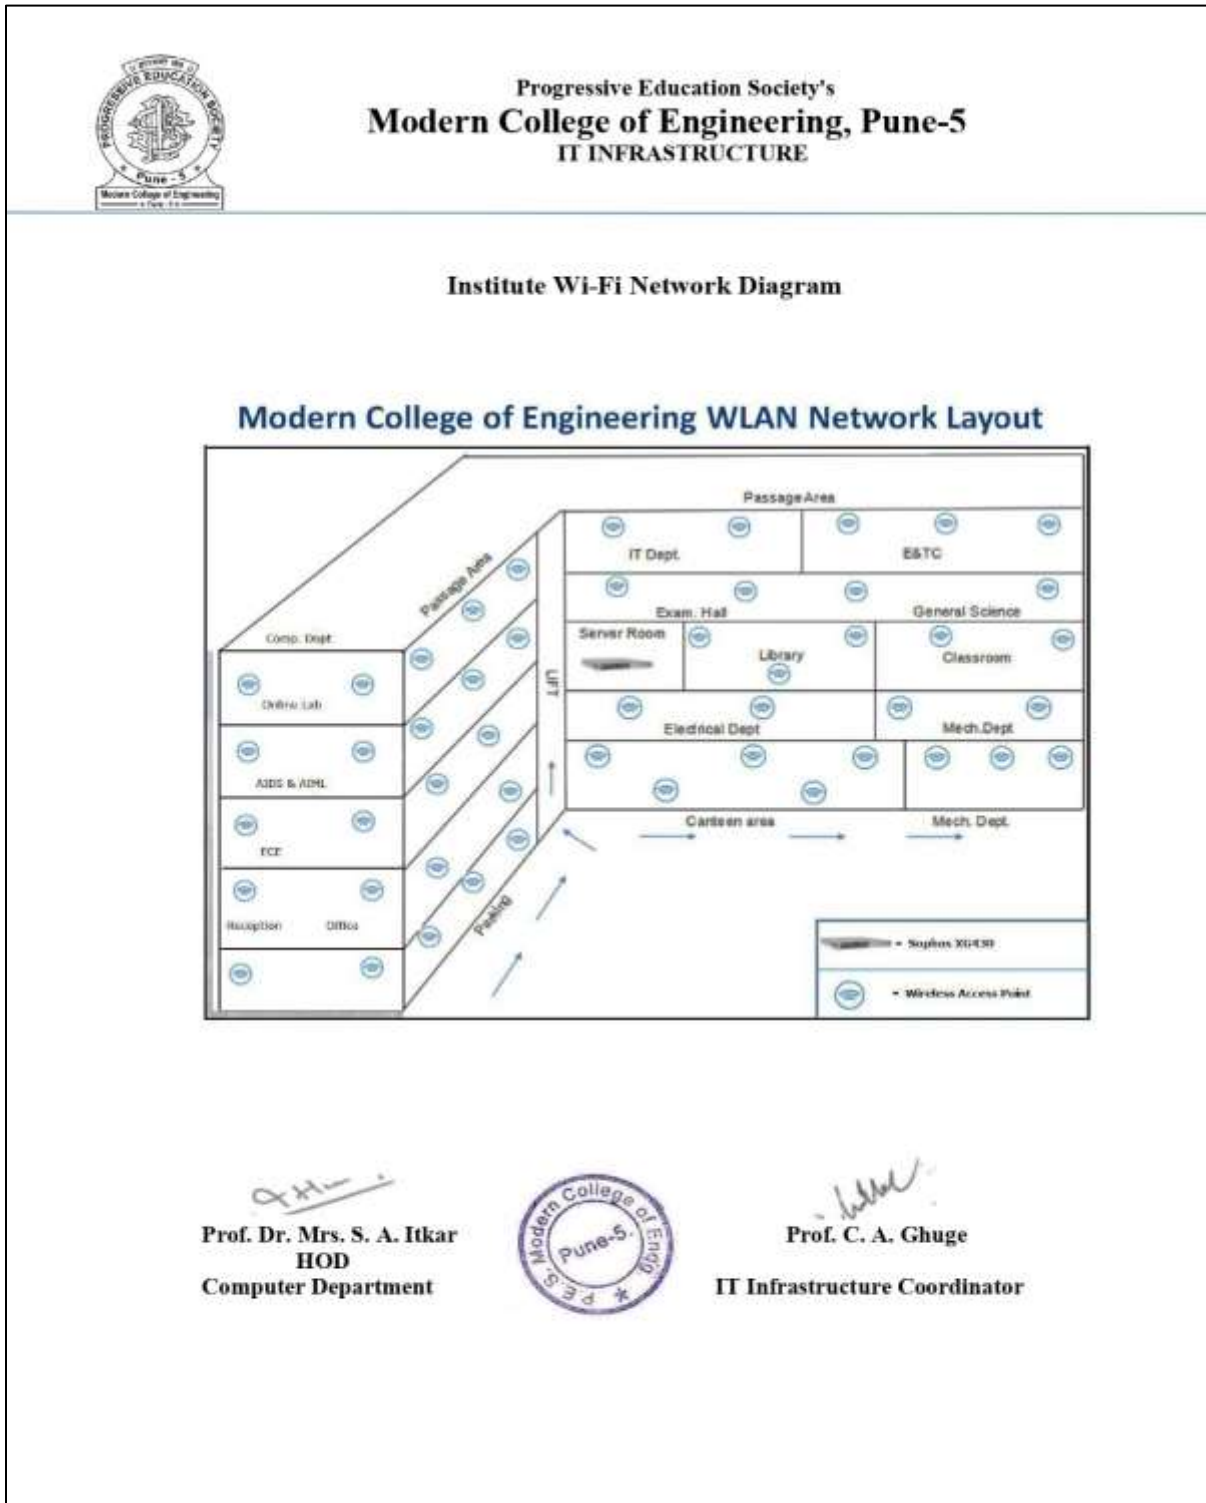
PROGRESSIVE EDUCATION SOCIETY
Pune - 5
Modern College of Engineering

Progressive Education Society's
Modern College of Engineering, Pune-5
IT INFRASTRUCTURE

Institute Wi-Fi Network Diagram

Modern College of Engineering WLAN Network Layout

Passage Area
IT Dept.
E&TC
Passage Area
Exam. Hall
General Science
Comp. Dept
Server Room
Library
Classroom
LIFT
Online Lab
Electrical Dept
Mech.Dept
AIDS & AIML
ECE
Canteen area
Mech. Dept.
Reception
Office
Parking
- Sophos XG430
- Wireless Access Point

Prof. Dr. Mrs. S. A. Itkar
HOD
Computer Department

P.E.S. Modern College of Engg. Pune-5. *

Prof. C. A. Ghuge
IT Infrastructure Coordinator